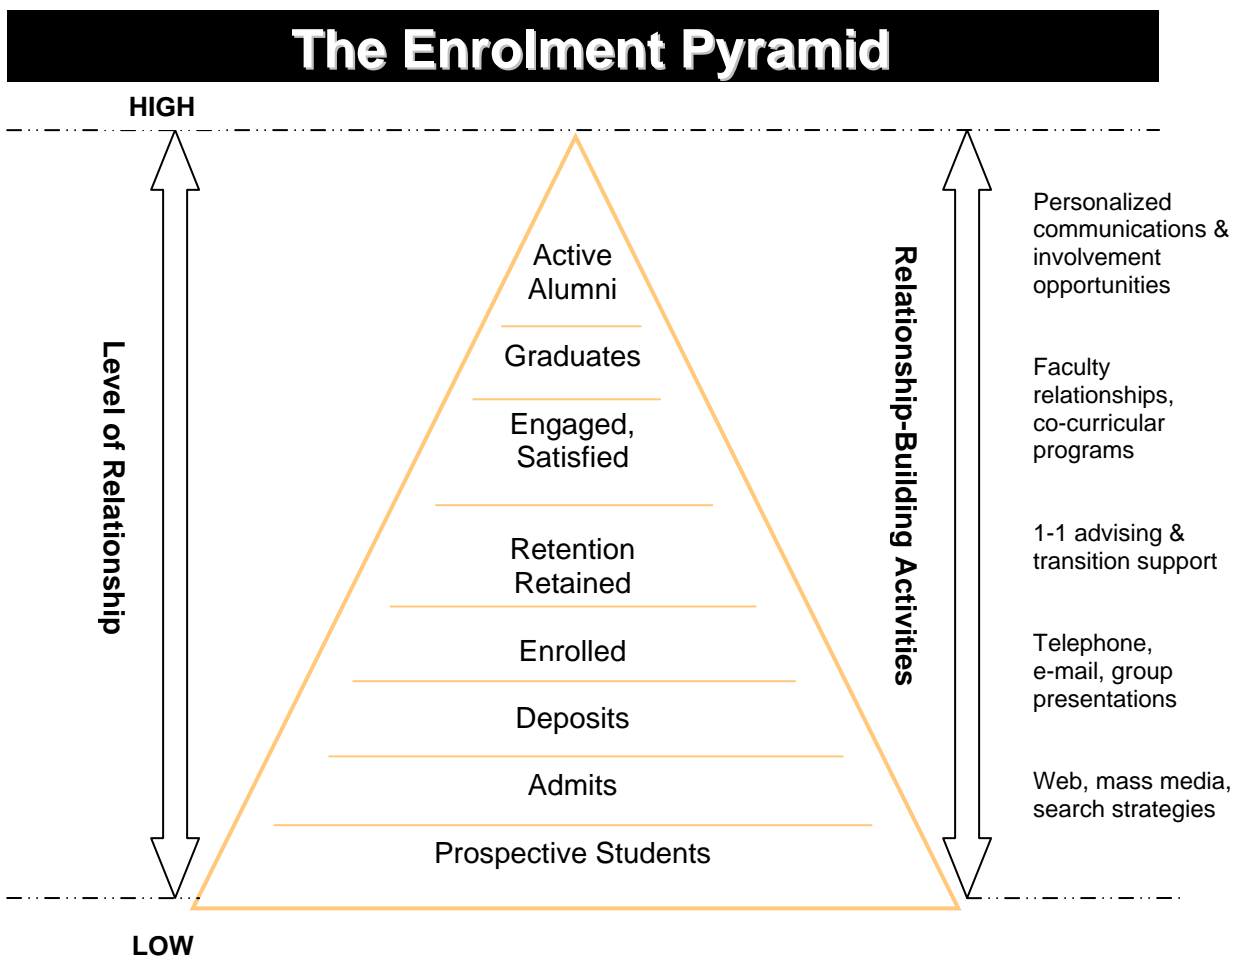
The Enrolment Pyramid

HIGH

Level of Relationship

Active Alumni

Graduates

Engaged, Satisfied

Retention Retained

Enrolled

Deposits

Admits

Prospective Students

Relationship-Building Activities

Personalized communications & involvement opportunities

Faculty relationships, co-curricular programs

1-1 advising & transition support

Telephone, e-mail, group presentations

Web, mass media, search strategies

LOW